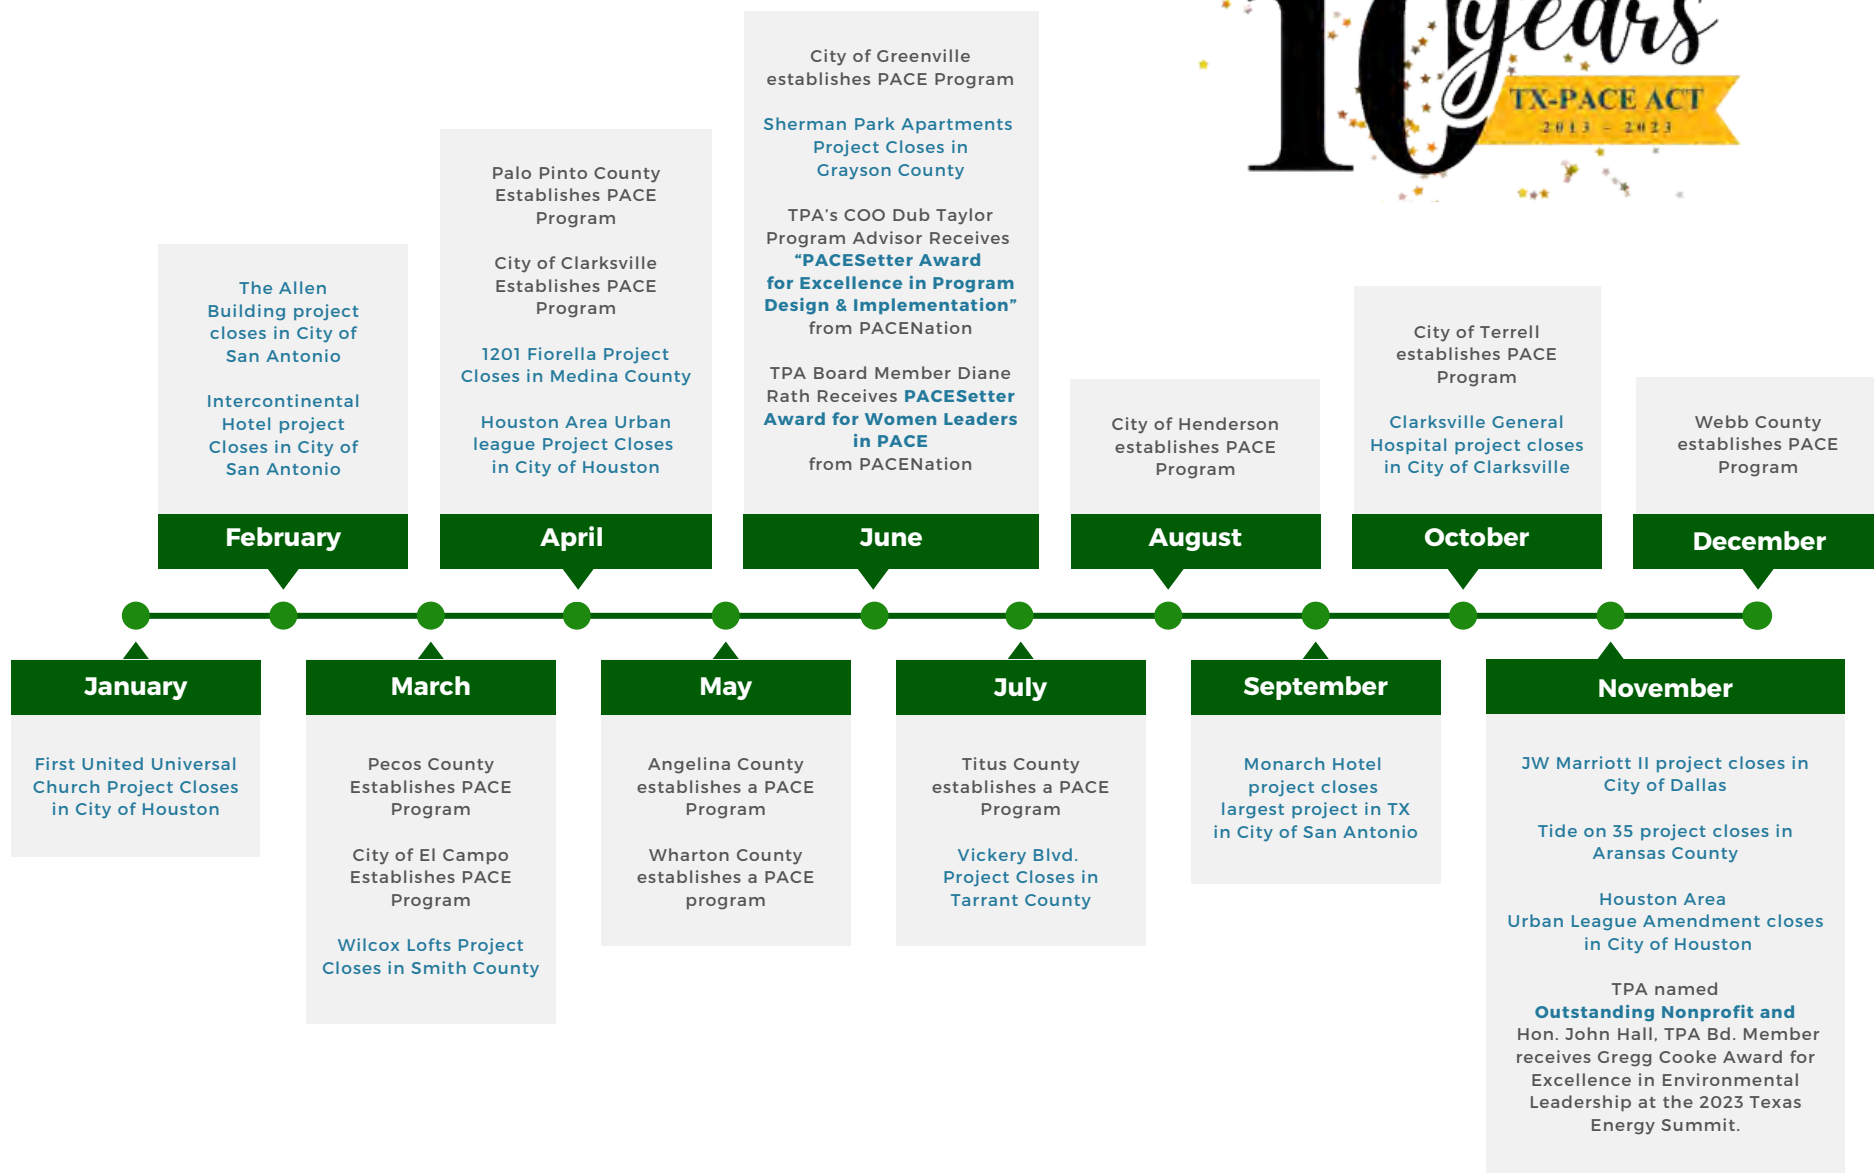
10 years
TX-PACE ACT
2013 - 2023

The Allen Building project closes in City of San Antonio

Intercontinental Hotel project Closes in City of San Antonio

February

Palo Pinto County Establishes PACE Program

City of Clarksville Establishes PACE Program

1201 Fiorella Project Closes in Medina County

Houston Area Urban league Project Closes in City of Houston

April

City of Greenville establishes PACE Program

Sherman Park Apartments Project Closes in Grayson County

TPA's COO Dub Taylor Program Advisor Receives "PACESetter Award for Excellence in Program Design & Implementation" from PACENation

TPA Board Member Diane Rath Receives PACESetter Award for Women Leaders in PACE from PACENation

June

City of Henderson establishes PACE Program

August

City of Terrell establishes PACE Program

Clarksville General Hospital project closes in City of Clarksville

October

Webb County establishes PACE Program

December

January

First United Universal Church Project Closes in City of Houston

March

Pecos County Establishes PACE Program

City of El Campo Establishes PACE Program

Wilcox Lofts Project Closes in Smith County

May

Angelina County establishes a PACE Program

Wharton County establishes a PACE program

July

Titus County establishes a PACE Program

Vickery Blvd. Project Closes in Tarrant County

September

Monarch Hotel project closes largest project in TX in City of San Antonio

November

JW Marriott II project closes in City of Dallas

Tide on 35 project closes in Aransas County

Houston Area Urban League Amendment closes in City of Houston

TPA named Outstanding Nonprofit and Hon. John Hall, TPA Bd. Member receives Gregg Cooke Award for Excellence in Environmental Leadership at the 2023 Texas Energy Summit.